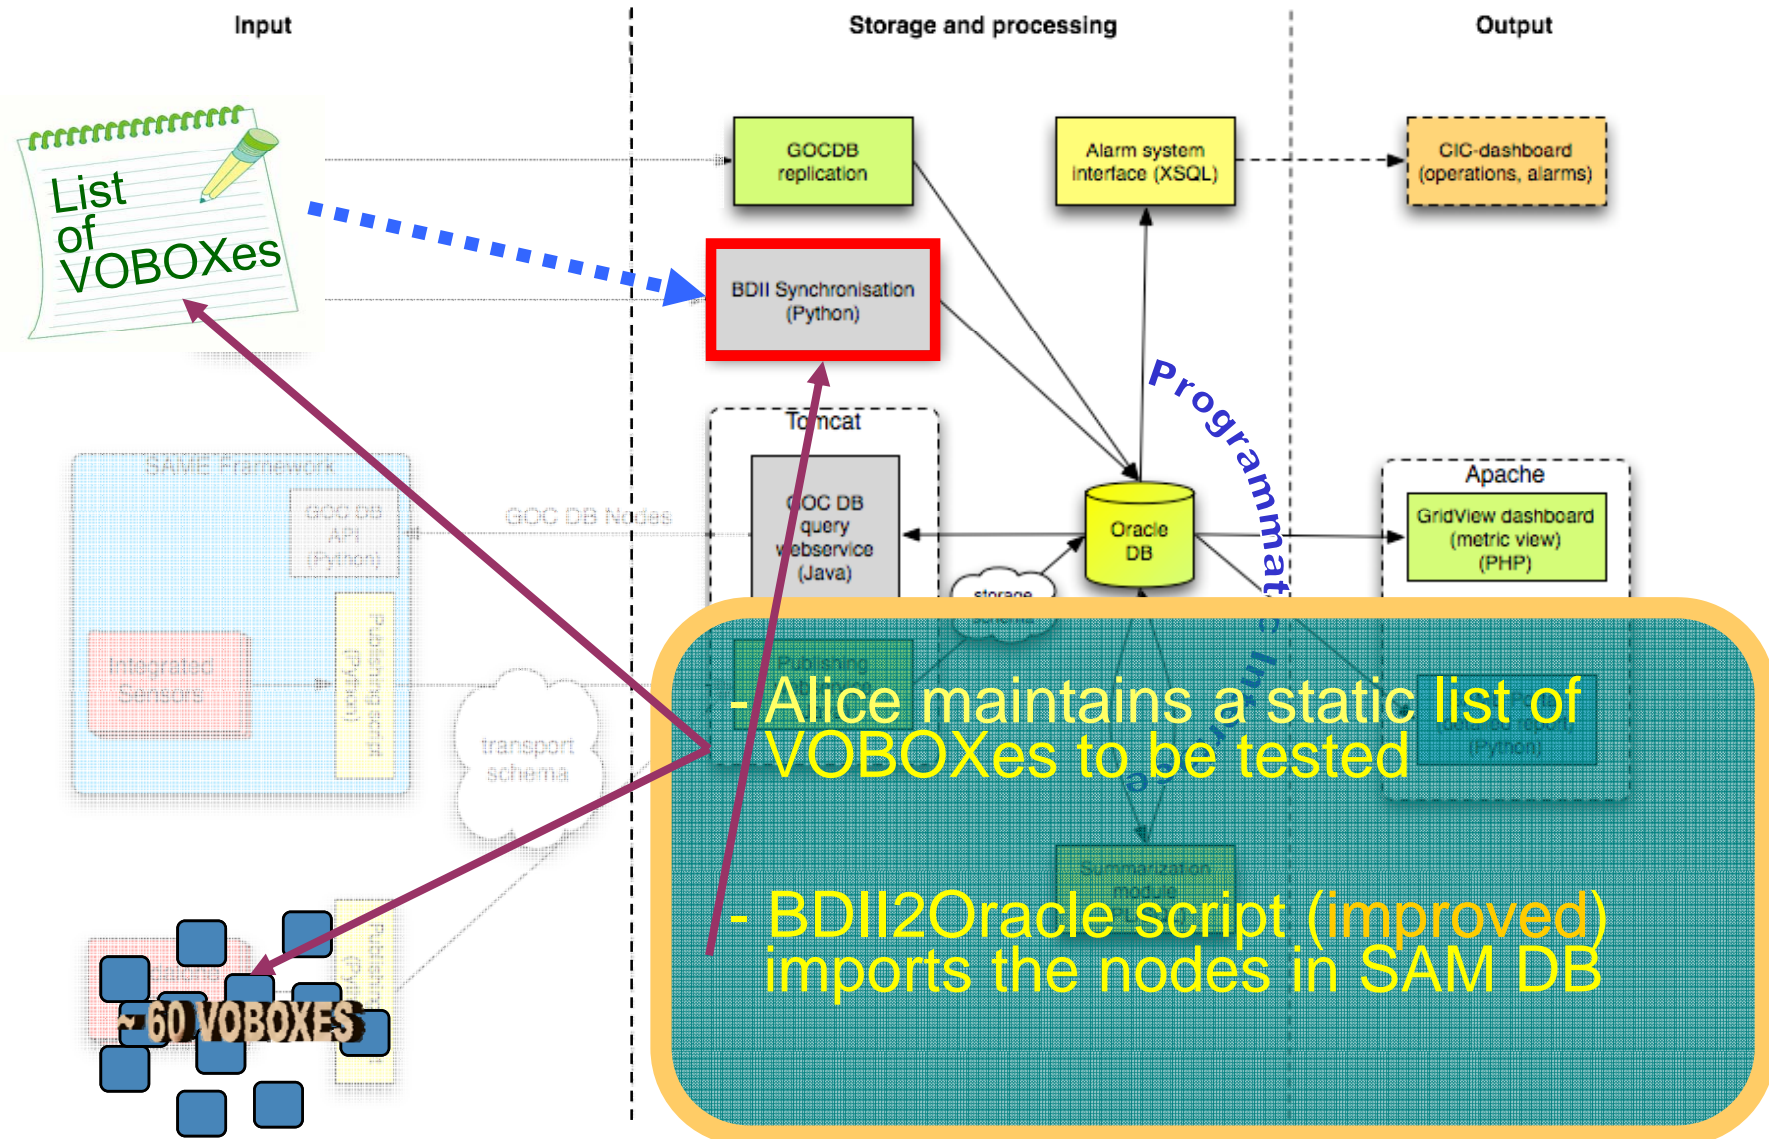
Input

Storage and processing

Output

List of VOBOXes

GOCDB replication

Alarm system interface (XSQL)

CIC-dashboard (operations, alarms)

BDII Synchronisation (Python)

Programmatic Interface

Tomcat

GOC DB query webservice (Java)

Oracle DB

Apache

GridView dashboard (metric view) (PHP)

SAME Framework

GOC DB API (Python)

GOC DB Nodes

storage schema

Integrated Sensors

Publishing (Python)

transport schema

Summarization module

~60 VOBOXES

- Alice maintains a static list of VOBOXes to be tested

- BDII2Oracle script (improved) imports the nodes in SAM DB